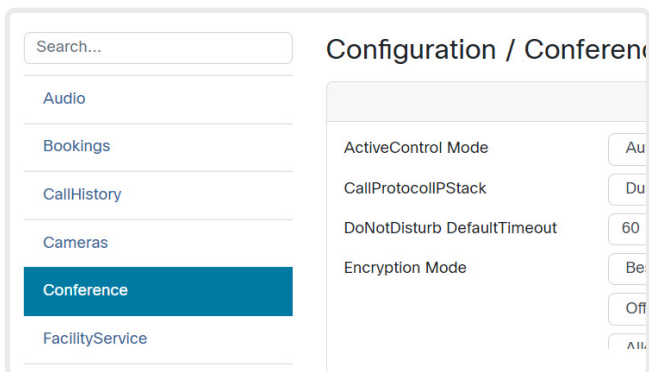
Search...

Audio

Bookings

CallHistory

Cameras

Conference

FacilityService

Configuration / Conferenc

ActiveControl Mode | Au

CallProtocolIPStack | Du

DoNotDisturb DefaultTimeout | 60

Encryption Mode | Be

Off

All